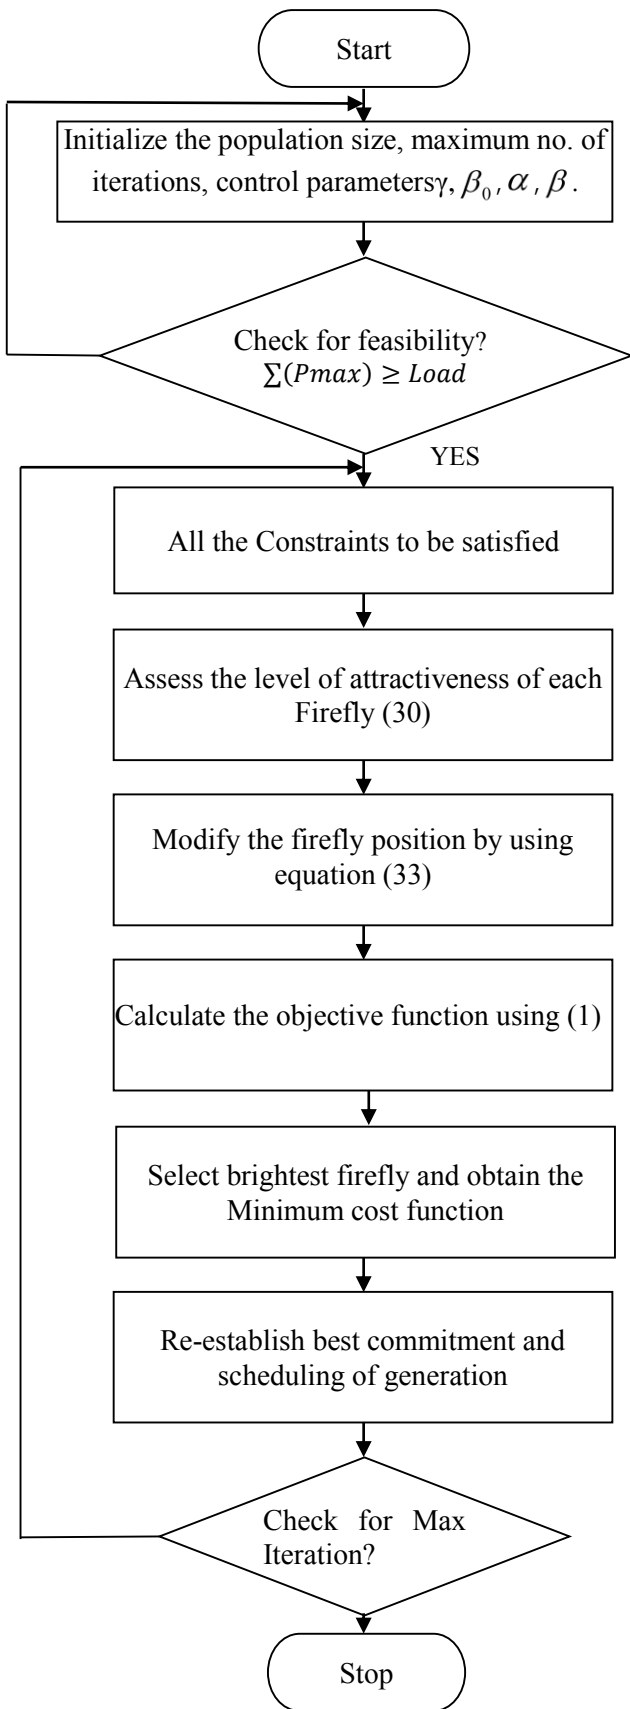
Start

Initialize the population size, maximum no. of iterations, control parametersγ, $\beta_0$, $\alpha$, $\beta$.

Check for feasibility? $\sum(Pmax) \geq Load$

YES

All the Constraints to be satisfied

Assess the level of attractiveness of each Firefly (30)

Modify the firefly position by using equation (33)

Calculate the objective function using (1)

Select brightest firefly and obtain the Minimum cost function

Re-establish best commitment and scheduling of generation

Check for Max Iteration?

Stop